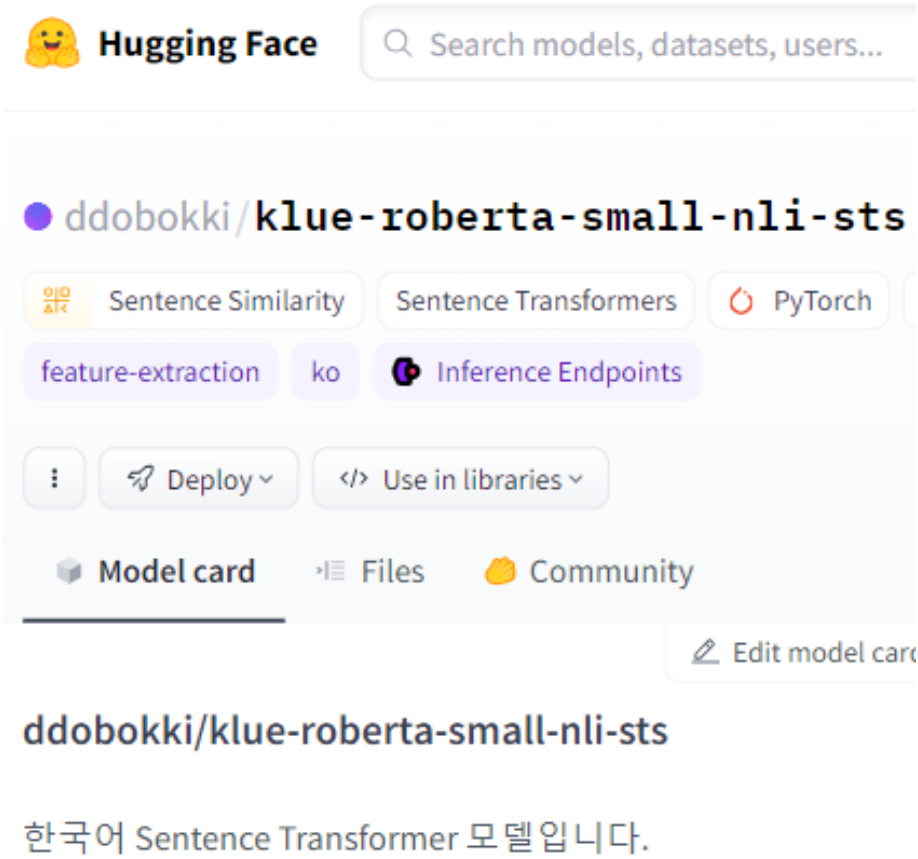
Hugging Face

Search models, datasets, users...

ddobokki/klue-roberta-small-nli-sts

Sentence Similarity
Sentence Transformers
PyTorch

feature-extraction
ko
Inference Endpoints

Deploy
Use in libraries

Model card
Files
Community

Edit model card

ddobokki/klue-roberta-small-nli-sts

한국어 Sentence Transformer 모델입니다.